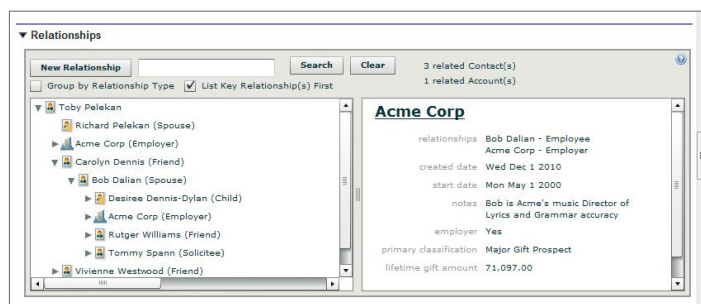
▼ Relationships

New Relationship Search Clear 3 related Contact(s) 1 related Account(s)

Group by Relationship Type ✓ List Key Relationship(s) First

▼ Toby Pelekan
Richard Pelekan (Spouse)
▶ Acme Corp (Employer)
▼ Carolyn Dennis (Friend)
▼ Bob Dalian (Spouse)
▶ Desiree Dennis-Dylan (Child)
▶ Acme Corp (Employer)
▶ Rutger Williams (Friend)
▶ Tommy Spann (Solicitee)
▶ Vivienne Westwood (Friend)

Acme Corp

| | |
|---|---|
| relationships | Bob Dalian - Employee Acme Corp - Employer |
| created date | Wed Dec 1 2010 |
| start date | Mon May 1 2000 |
| notes | Bob is Acme's music Director of Lyrics and Grammar accuracy |
| employer | Yes |
| primary classification | Major Gift Prospect |
| lifetime gift amount | 71,097.00 |